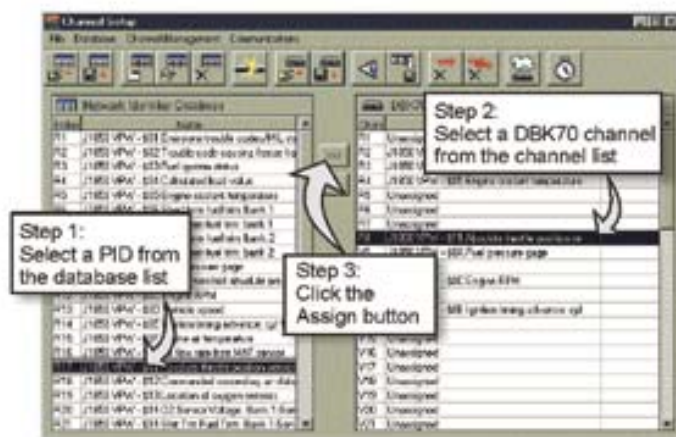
Channel Setup

File Database ChannelManagement Communication

Network Monitor Database

Index Name

Step 1:
Select a PID from the database list

Step 2:
Select a DBK70 channel from the channel list

Step 3:
Click the Assign button

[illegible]